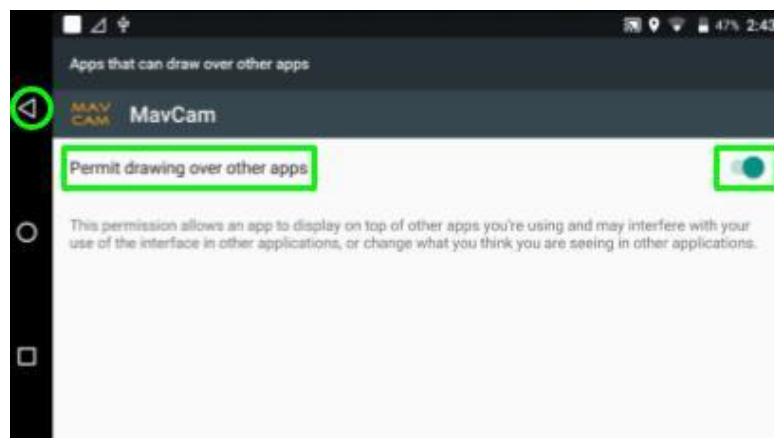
47% 2:43

Apps that can draw over other apps

MAV CAM MavCam

Permit drawing over other apps

This permission allows an app to display on top of other apps you're using and may interfere with your use of the interface in other applications, or change what you think you are seeing in other applications.